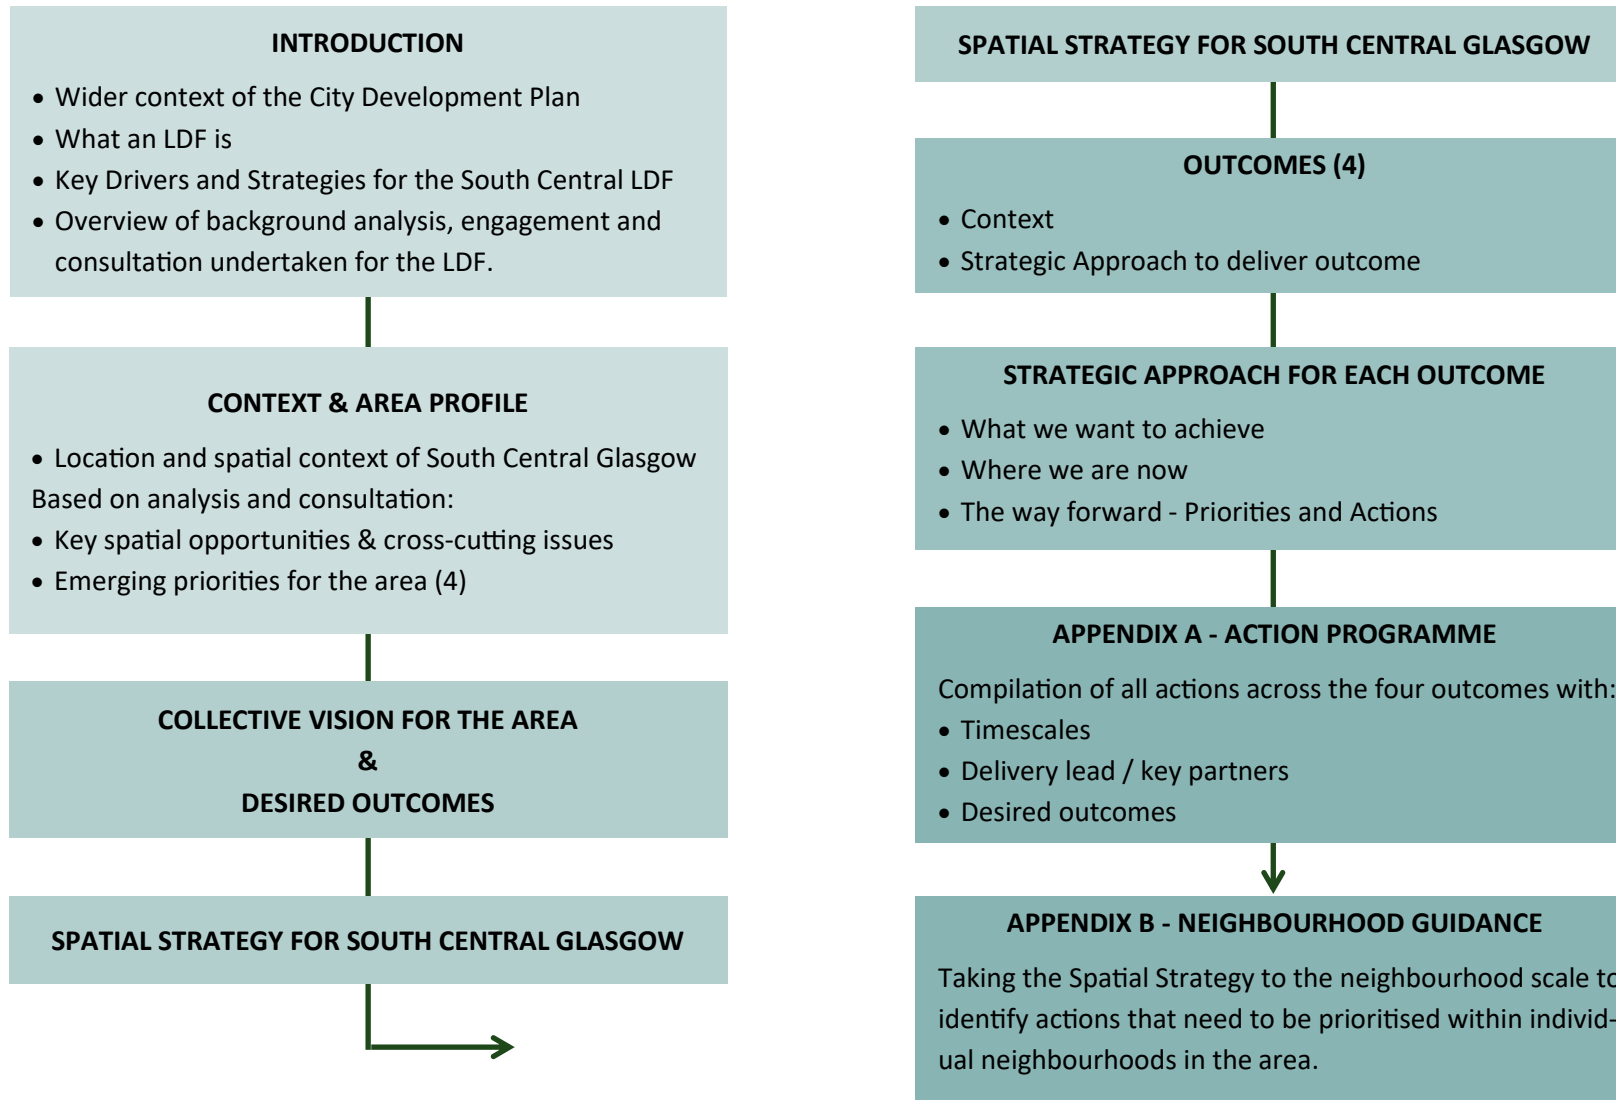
INTRODUCTION

• Wider context of the City Development Plan
• What an LDF is
• Key Drivers and Strategies for the South Central LDF
• Overview of background analysis, engagement and consultation undertaken for the LDF.

CONTEXT & AREA PROFILE

• Location and spatial context of South Central Glasgow
Based on analysis and consultation:
• Key spatial opportunities & cross-cutting issues
• Emerging priorities for the area (4)

COLLECTIVE VISION FOR THE AREA
&
DESIRED OUTCOMES

SPATIAL STRATEGY FOR SOUTH CENTRAL GLASGOW

SPATIAL STRATEGY FOR SOUTH CENTRAL GLASGOW

OUTCOMES (4)

• Context
• Strategic Approach to deliver outcome

STRATEGIC APPROACH FOR EACH OUTCOME

• What we want to achieve
• Where we are now
• The way forward - Priorities and Actions

APPENDIX A - ACTION PROGRAMME

Compilation of all actions across the four outcomes with:
• Timescales
• Delivery lead / key partners
• Desired outcomes

APPENDIX B - NEIGHBOURHOOD GUIDANCE

Taking the Spatial Strategy to the neighbourhood scale to identify actions that need to be prioritised within individual neighbourhoods in the area.